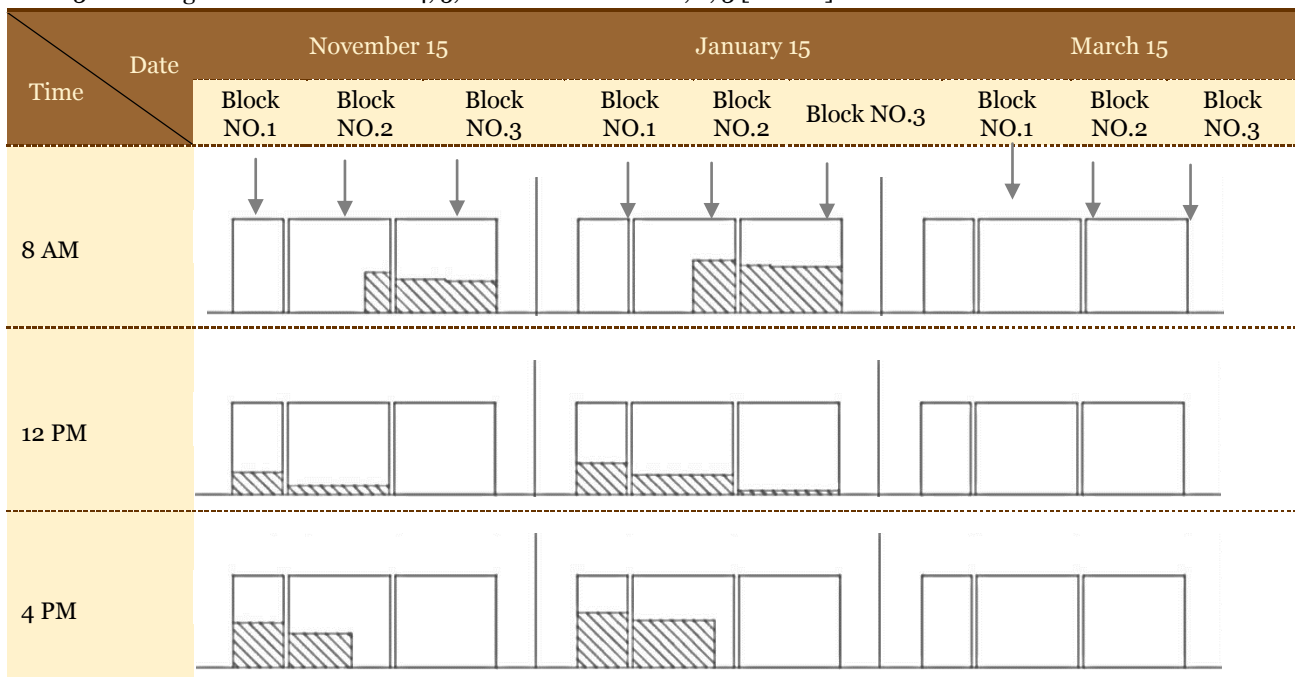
| Time \ Date | November 15 | | | January 15 | | | March 15 | | |
|---|---|---|---|---|---|---|---|---|---|
| | Block NO.1 | Block NO.2 | Block NO.3 | Block NO.1 | Block NO.2 | Block NO.3 | Block NO.1 | Block NO.2 | Block NO.3 |
| 8 AM | | | | | | | | | |
| 12 PM | | | | | | | | | |
| 4 PM | | | | | | | | | |